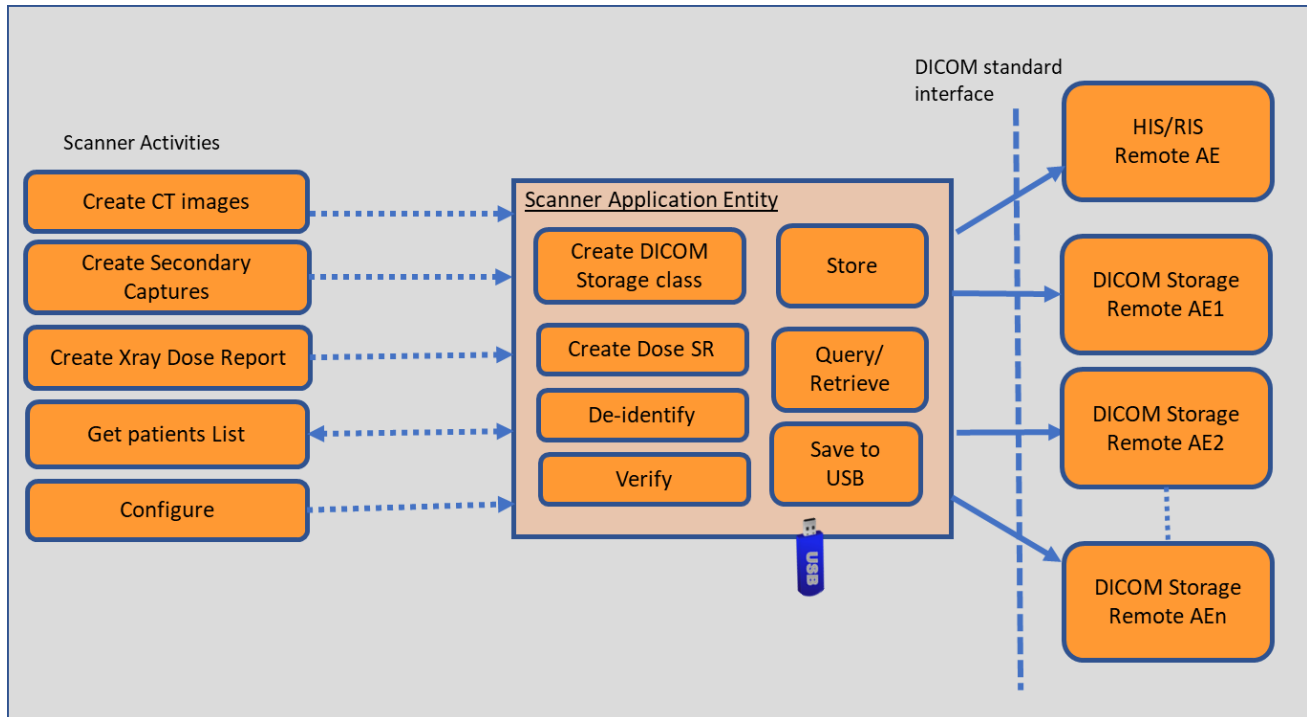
Scanner Activities

Create CT images

Create Secondary Captures

Create Xray Dose Report

Get patients List

Configure

Scanner Application Entity

Create DICOM Storage class

Store

Create Dose SR

Query/ Retrieve

De-identify

Verify

Save to USB

USB

DICOM standard interface

HIS/RIS Remote AE

DICOM Storage Remote AE1

DICOM Storage Remote AE2

DICOM Storage Remote AEn